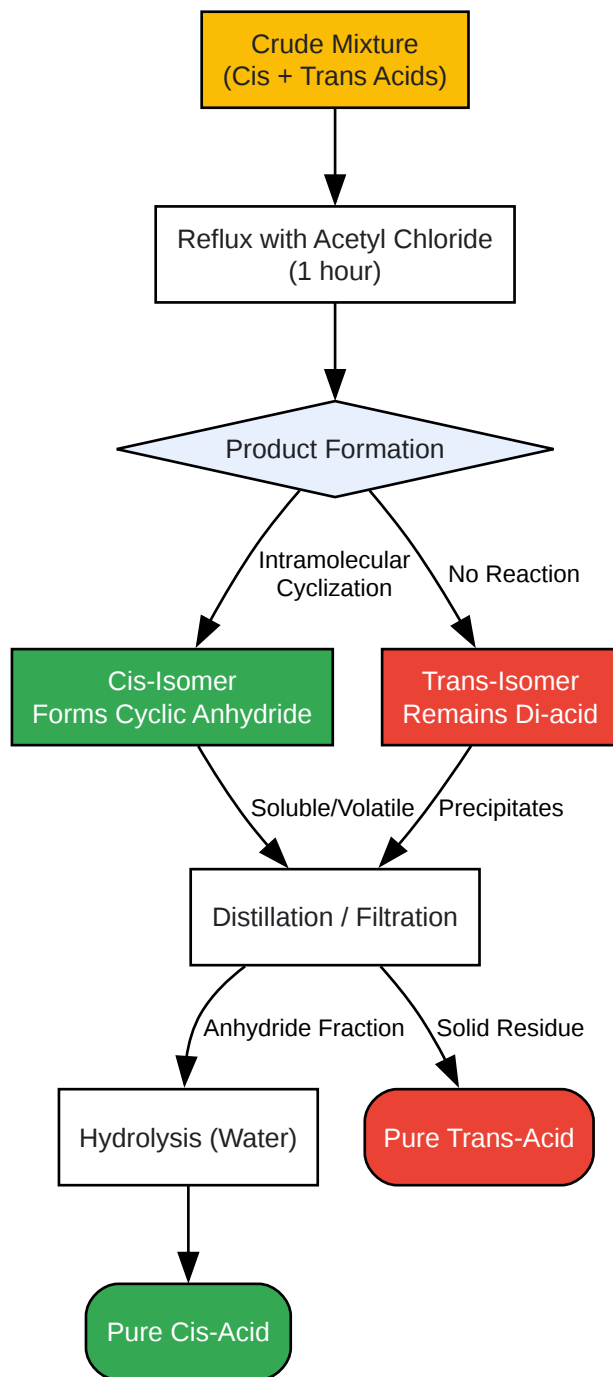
Crude Mixture
(Cis + Trans Acids)

Reflux with Acetyl Chloride
(1 hour)

Product Formation

Intramolecular
Cyclization

No Reaction

Cis-Isomer
Forms Cyclic Anhydride

Trans-Isomer
Remains Di-acid

Soluble/Volatile

Precipitates

Distillation / Filtration

Anhydride Fraction

Solid Residue

Hydrolysis (Water)

Pure Trans-Acid

Pure Cis-Acid